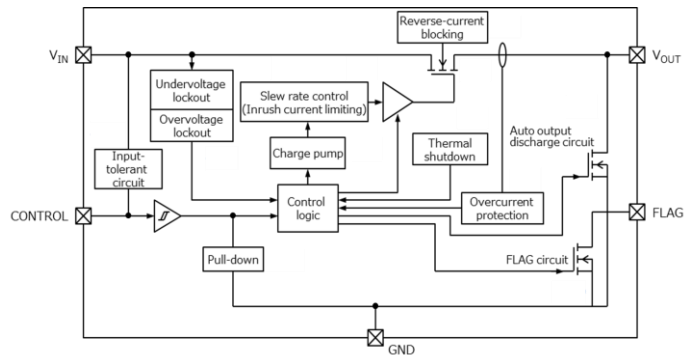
Reverse-current blocking

$V_{IN}$

$V_{OUT}$

Undervoltage lockout

Overvoltage lockout

Slew rate control (Inrush current limiting)

Auto output discharge circuit

Input-tolerant circuit

Charge pump

Thermal shutdown

CONTROL

Control logic

Overcurrent protection

FLAG

Pull-down

FLAG circuit

GND